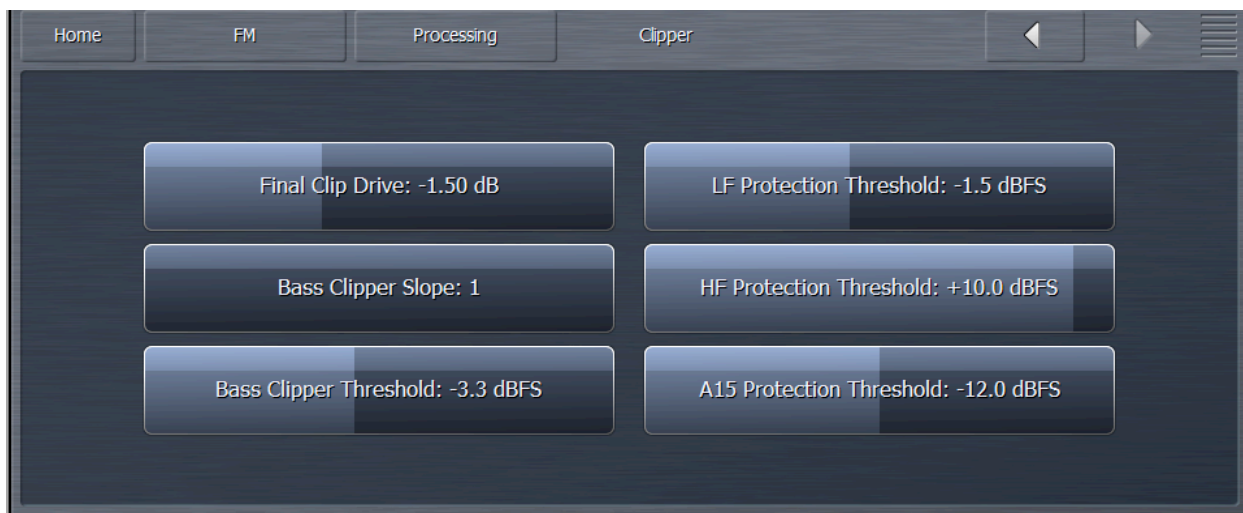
Home FM Processing Clipper

Final Clip Drive: -1.50 dB

LF Protection Threshold: -1.5 dBFS

Bass Clipper Slope: 1

HF Protection Threshold: +10.0 dBFS

Bass Clipper Threshold: -3.3 dBFS

A15 Protection Threshold: -12.0 dBFS